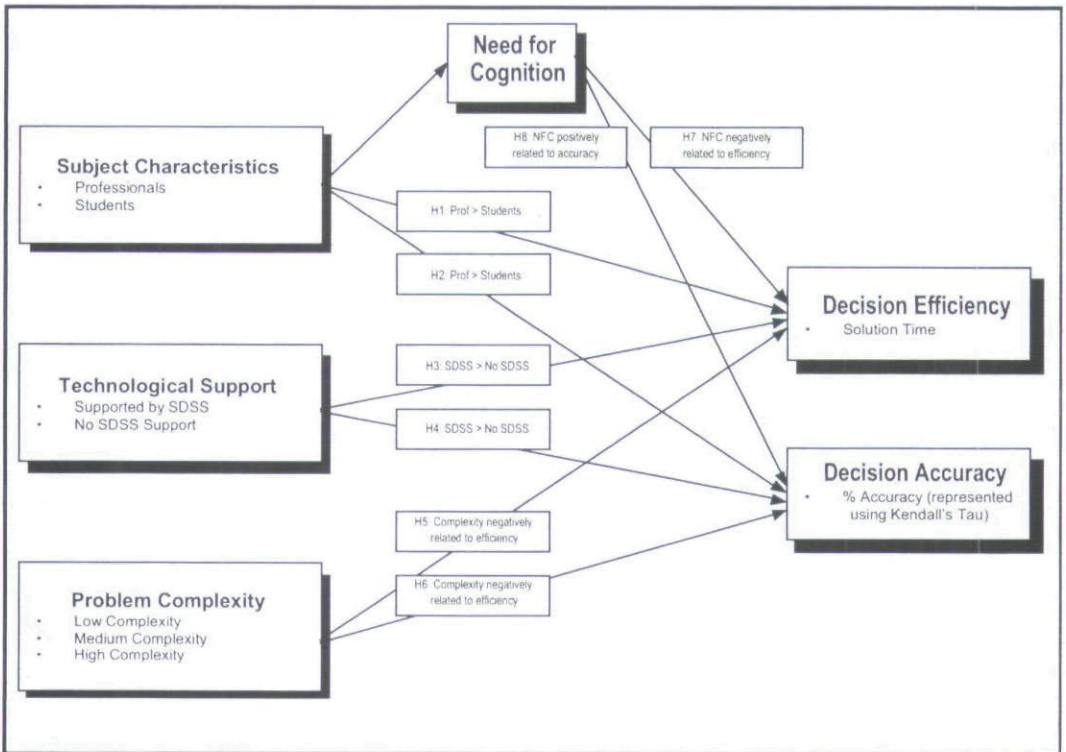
Need for Cognition

H8: NFC positively related to accuracy

H7: NFC negatively related to efficiency

Subject Characteristics
• Professionals
• Students

H1: Prof > Students

H2: Prof > Students

Decision Efficiency
• Solution Time

Technological Support
• Supported by SDSS
• No SDSS Support

H3: SDSS > No SDSS

H4: SDSS > No SDSS

Decision Accuracy
• % Accuracy (represented using Kendall's Tau)

H5: Complexity negatively related to efficiency

H6: Complexity negatively related to efficiency

Problem Complexity
• Low Complexity
• Medium Complexity
• High Complexity